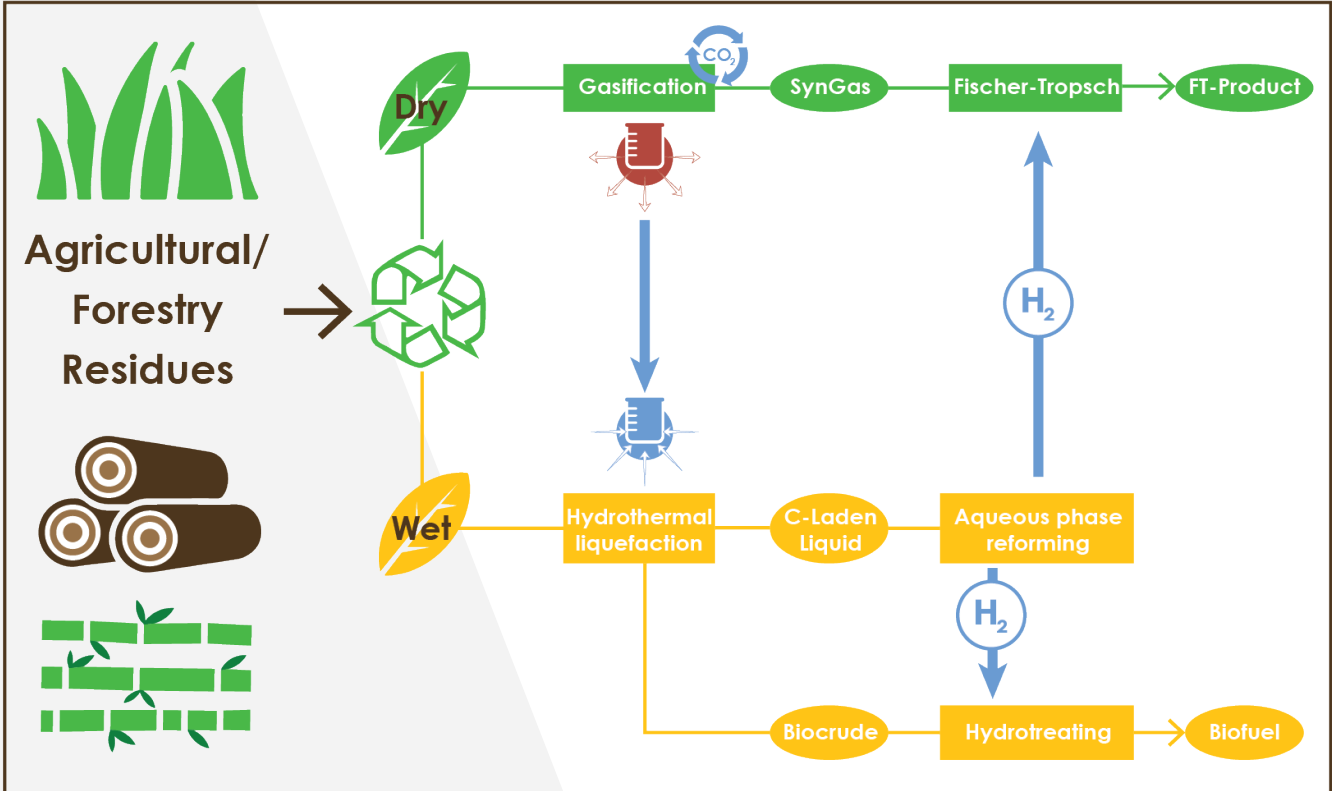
Agricultural/ Forestry Residues

Dry

Gasification

$CO_2$

SynGas

Fischer-Tropsch

FT-Product

$H_2$

Wet

Hydrothermal liquefaction

C-Laden Liquid

Aqueous phase reforming

$H_2$

Biocrude

Hydrotreating

Biofuel